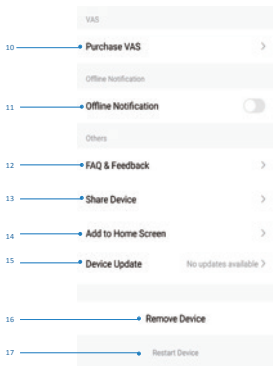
VAS

10 Purchase VAS >

Offline Notification

11 Offline Notification

Others

12 FAQ & Feedback >

13 Share Device >

14 Add to Home Screen >

15 Device Update No updates available >

16 Remove Device

17 Restart Device